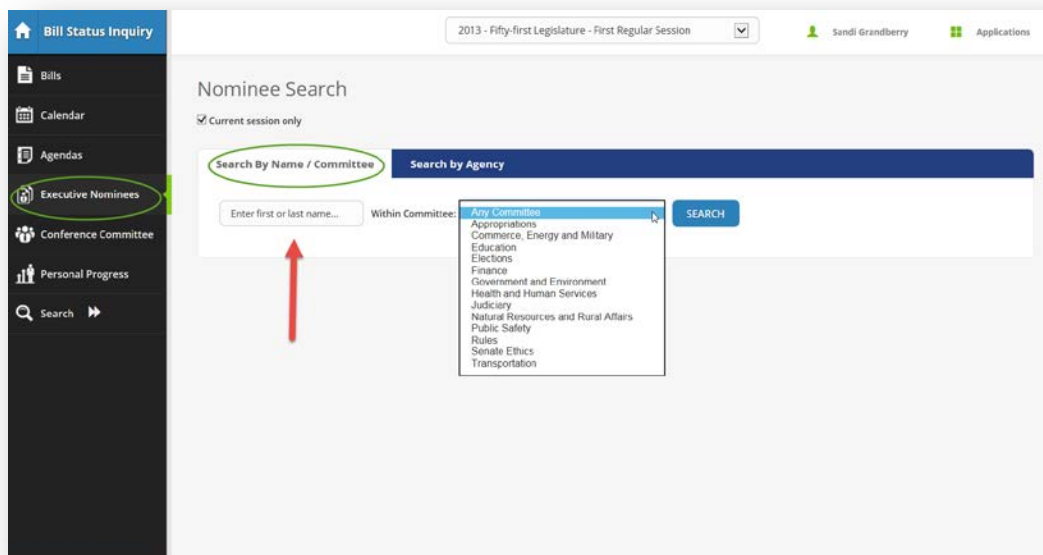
Bill Status Inquiry

2013 - Fifty-first Legislature - First Regular Session

Sandi Grandberry

Applications

Bills

Calendar

Agendas

Executive Nominees

Conference Committee

Personal Progress

Search

Nominee Search

Current session only

Search By Name / Committee

Search by Agency

Enter first or last name...

Within Committee:

Any Committee
Appropriations
Commerce, Energy and Military
Education
Elections
Finance
Government and Environment
Health and Human Services
Judiciary
Natural Resources and Rural Affairs
Public Safety
Rules
Senate Ethics
Transportation

SEARCH